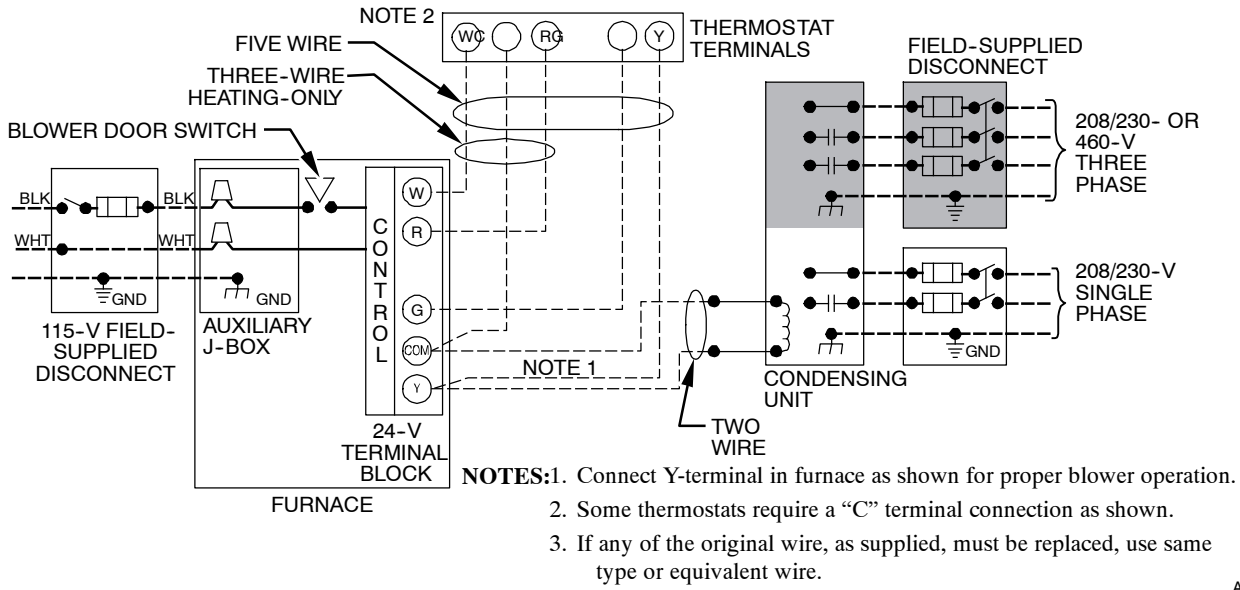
NOTE 2

W C R G Y

THERMOSTAT TERMINALS

FIVE WIRE

THREE-WIRE HEATING-ONLY

BLOWER DOOR SWITCH

FIELD-SUPPLIED DISCONNECT

208/230- OR 460-V THREE PHASE

BLK

BLK

WHT

WHT

GND

GND

W

R

G

COM

Y

C O N T R O L

208/230-V SINGLE PHASE

GND

115-V FIELD-SUPPLIED DISCONNECT

AUXILIARY J-BOX

NOTE 1

CONDENSING UNIT

TWO WIRE

24-V TERMINAL BLOCK

FURNACE

NOTES:1. Connect Y-terminal in furnace as shown for proper blower operation.

2. Some thermostats require a "C" terminal connection as shown.

3. If any of the original wire, as supplied, must be replaced, use same type or equivalent wire.

A